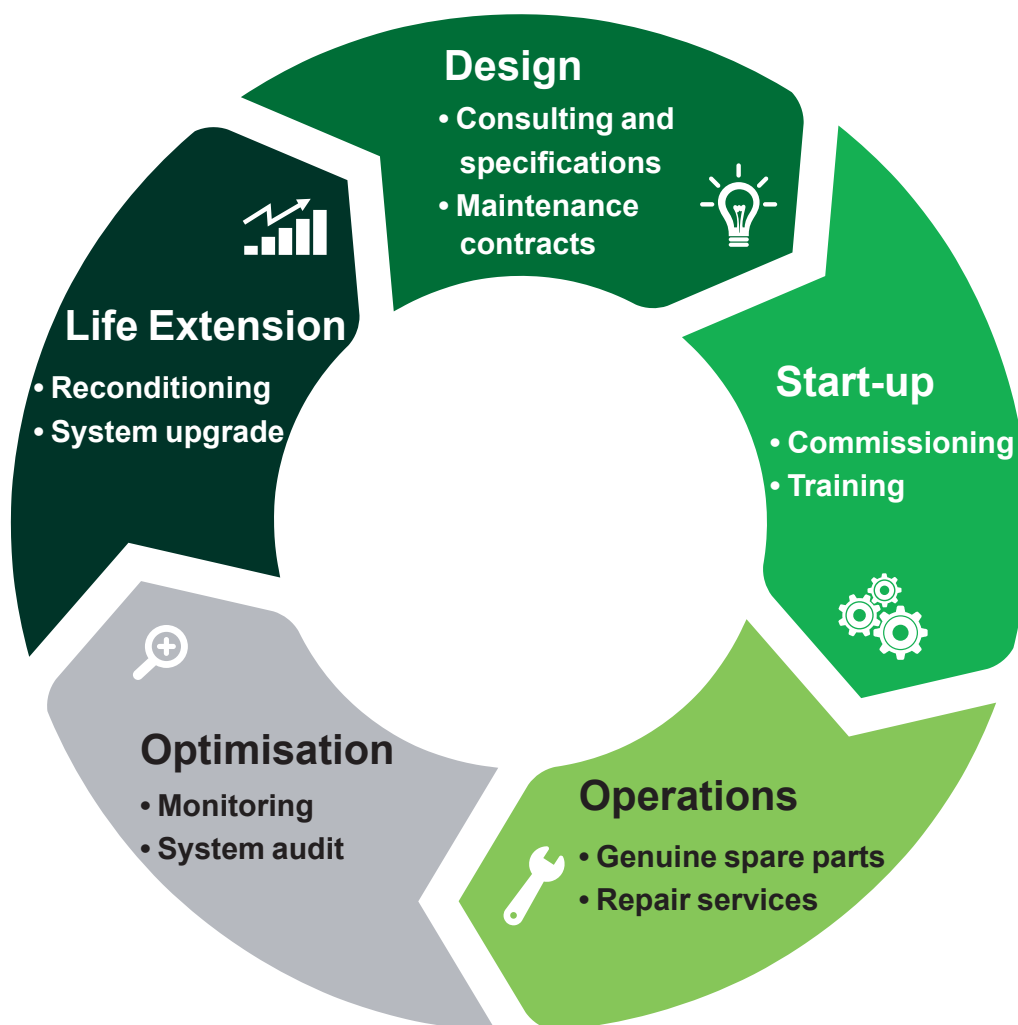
Design
• Consulting and specifications
• Maintenance contracts

Start-up
• Commissioning
• Training

Operations
• Genuine spare parts
• Repair services

Optimisation
• Monitoring
• System audit

Life Extension
• Reconditioning
• System upgrade